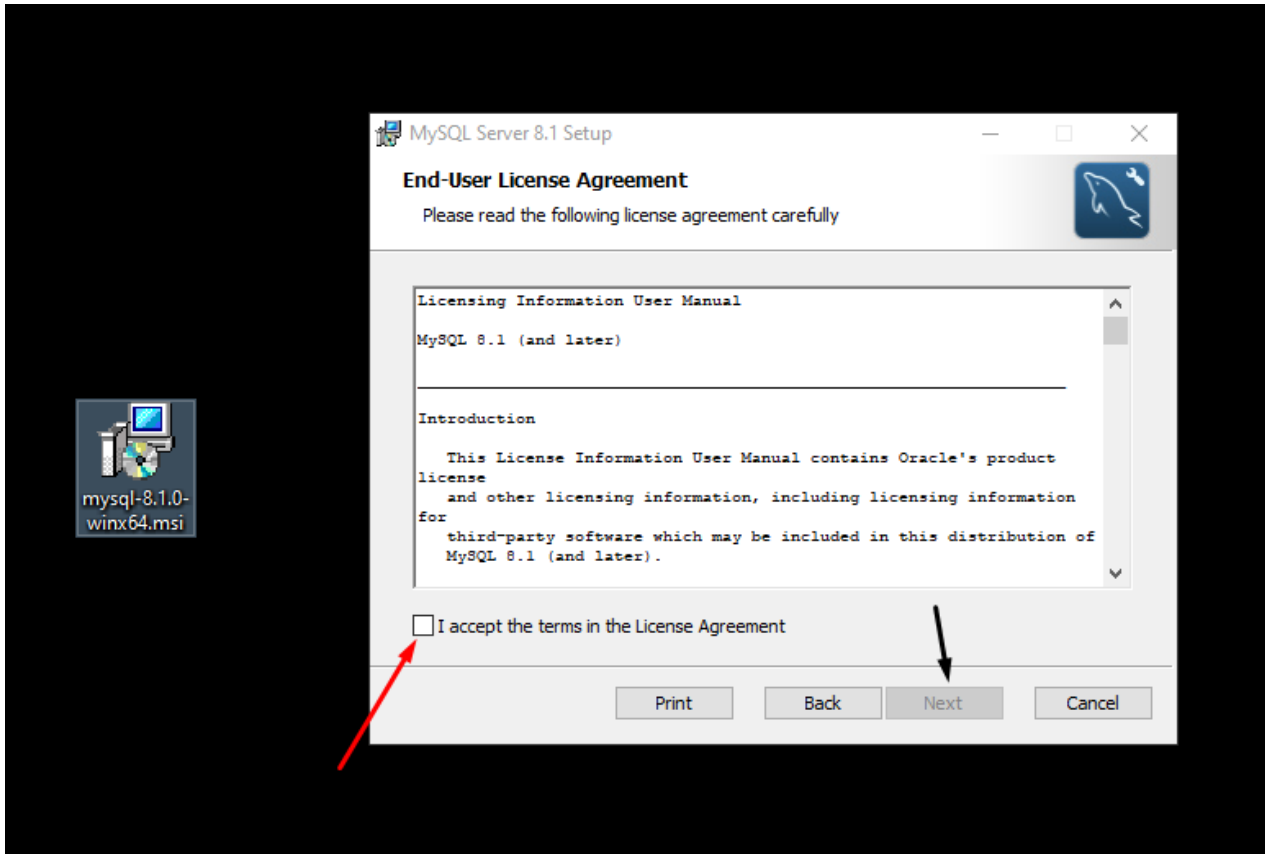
mysql-8.1.0-winx64.msi

MySQL Server 8.1 Setup

End-User License Agreement

Please read the following license agreement carefully

Licensing Information User Manual

MySQL 8.1 (and later)

Introduction

This License Information User Manual contains Oracle's product license and other licensing information, including licensing information for third-party software which may be included in this distribution of MySQL 8.1 (and later).

I accept the terms in the License Agreement

Print | Back | Next | Cancel